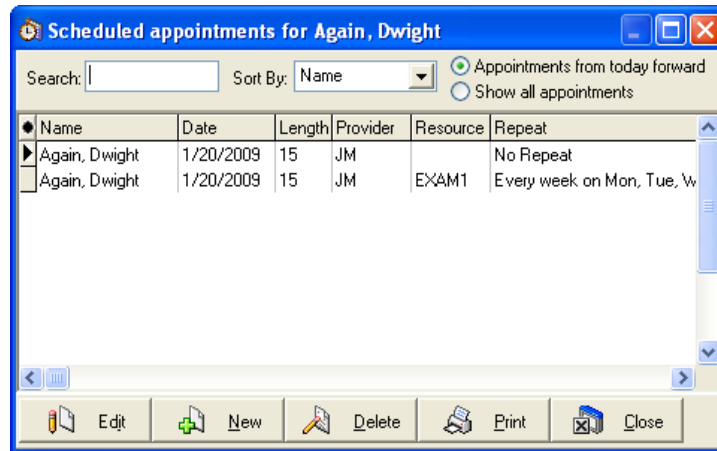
Scheduled appointments for Again, Dwight

Search:

Sort By: Name

Appointments from today forward

Show all appointments

| Name | Date | Length | Provider | Resource | Repeat |
|---|---|---|---|---|---|
| Again, Dwight | 1/20/2009 | 15 | JM | | No Repeat |
| Again, Dwight | 1/20/2009 | 15 | JM | EXAM1 | Every week on Mon, Tue, W |

Edit

New

Delete

Print

Close